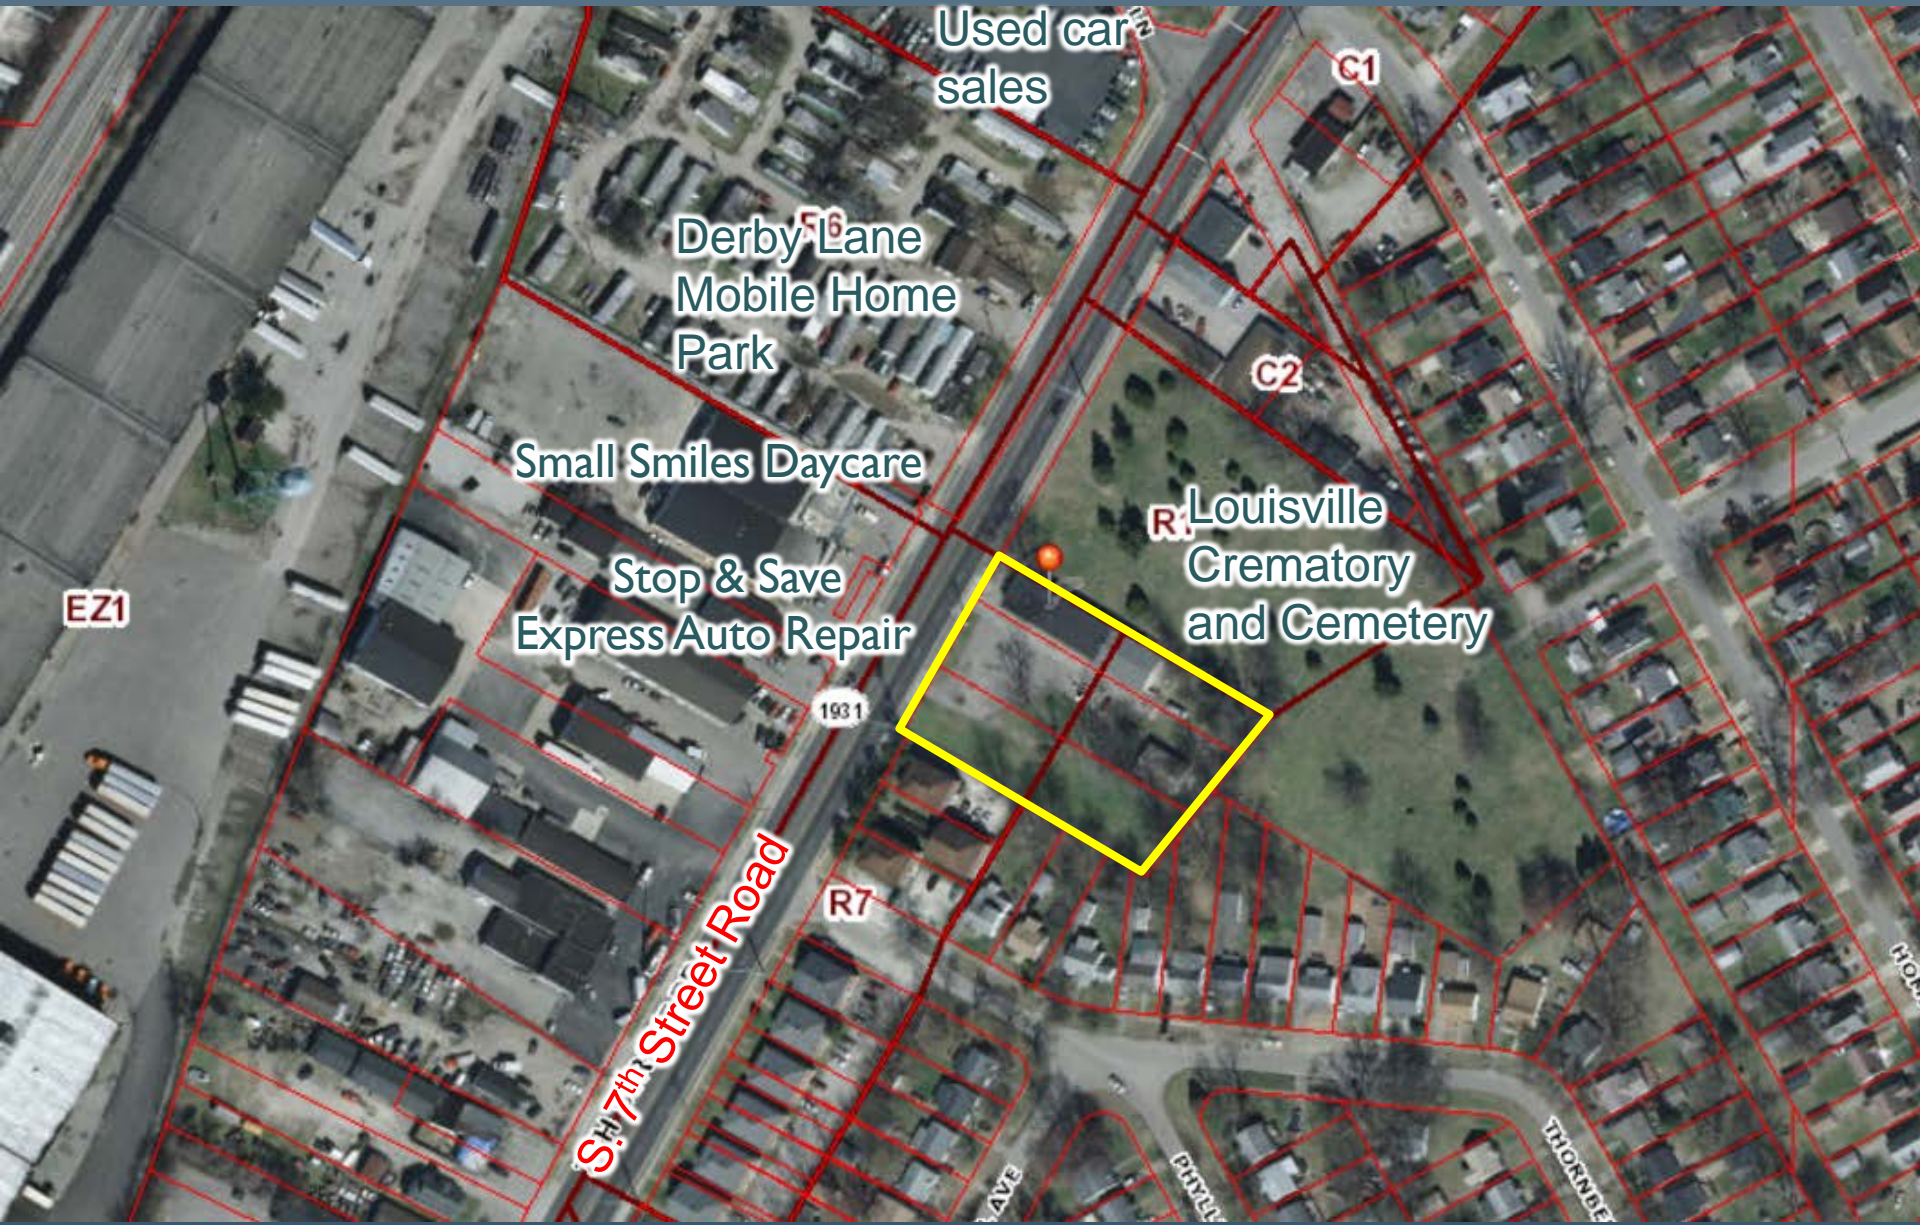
Used car sales

C1

Derby Lane Mobile Home Park

R6

C2

Small Smiles Daycare

R1

Louisville Crematory and Cemetery

Stop & Save Express Auto Repair

EZ1

1931

R7

S. 7$^{th}$ Street Road

AVE

PHYLL

THORNBE

HOR